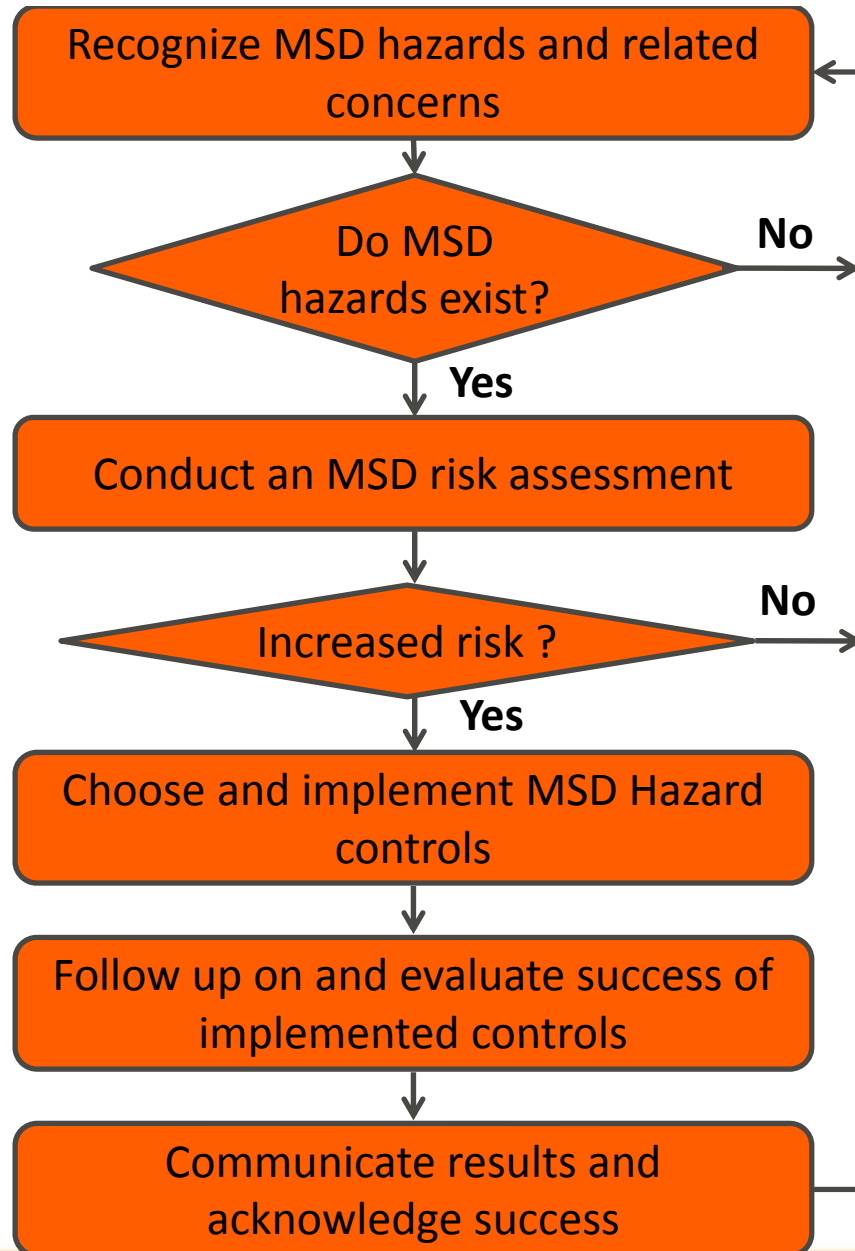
Recognize MSD hazards and related concerns

Do MSD hazards exist?

No

Yes

Conduct an MSD risk assessment

No

Increased risk ?

Yes

Choose and implement MSD Hazard controls

Follow up on and evaluate success of implemented controls

Communicate results and acknowledge success